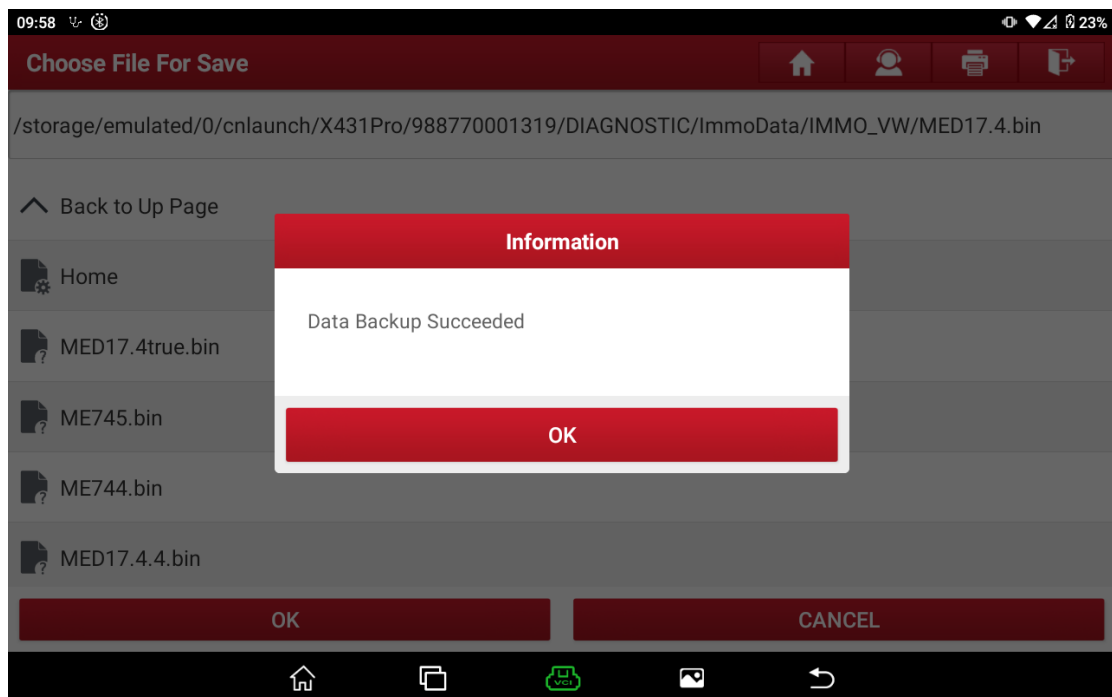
09:58

23%

Choose File For Save

/storage/emulated/0/cnlaunch/X431Pro/988770001319/DIAGNOSTIC/ImmoData/IMMO_VW/MED17.4.bin

Back to Up Page

Home

MED17.4true.bin

ME745.bin

ME744.bin

MED17.4.4.bin

Information

Data Backup Succeeded

OK

OK

CANCEL

VCI